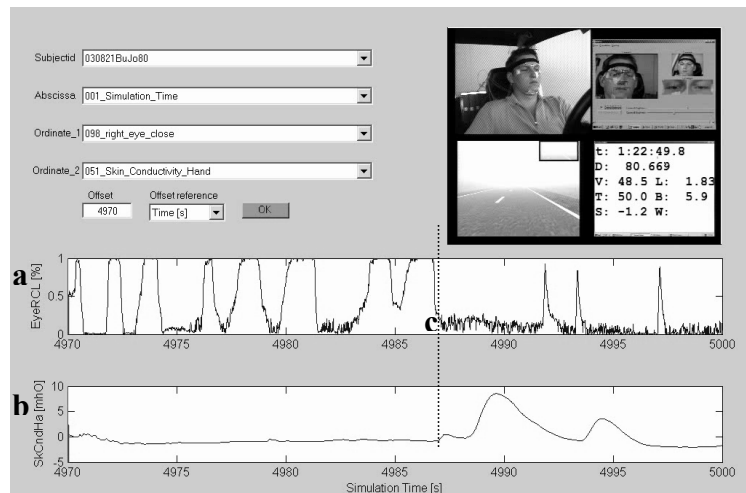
Subjectid 030821BuJo80

Abscissa 001_Simulation_Time

Ordinate_1 098_right_eye_close

Ordinate_2 051_Skin_Conductivity_Hand

Offset 4970

Offset reference Time [s]

OK

t: 1:22:49.8
D: 80.669
V: 48.5 L: 1.83
T: 50.0 B: 5.9
S: -1.2 W:

a

EyeRCL [%]

1

0.5

0

4970 4975 4980 4985 4990 4995 5000

c

b

SkCndHa [mhO]

10

5

0

-5

4970 4975 4980 4985 4990 4995 5000

Simulation Time [s]